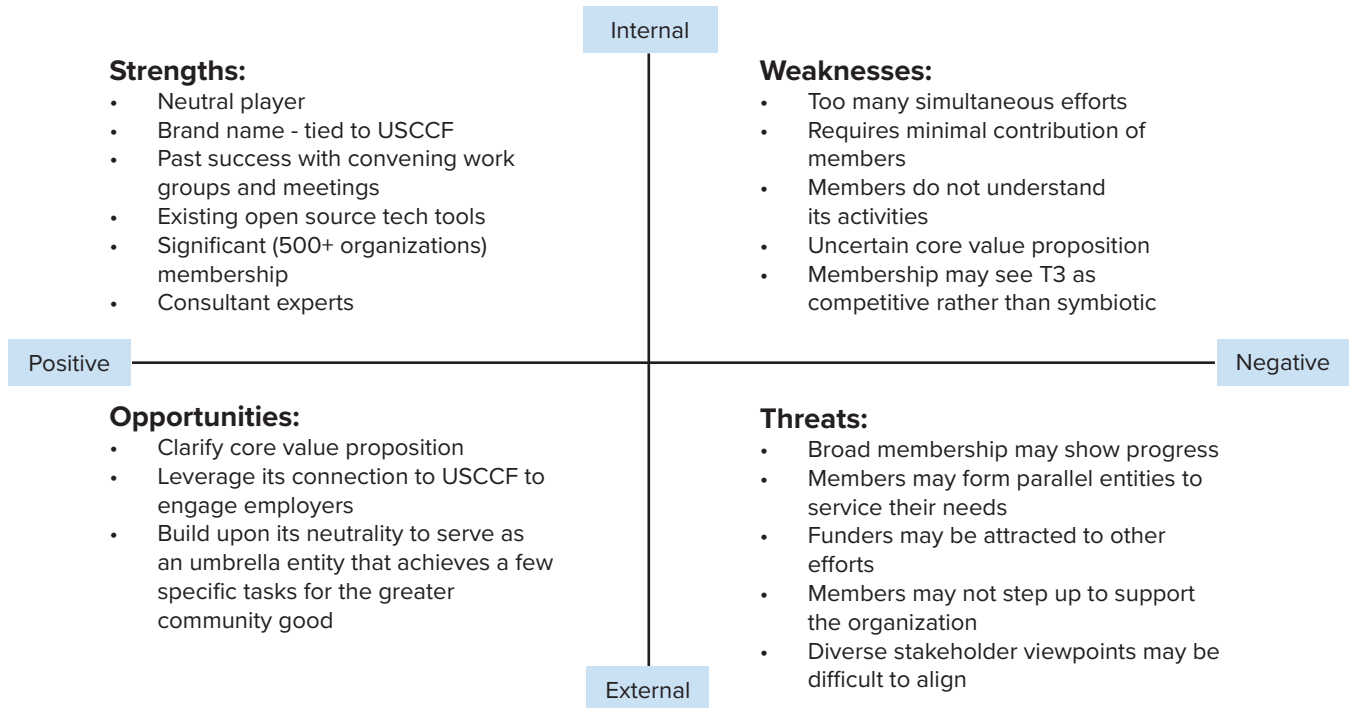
Internal

**Strengths:**
- Neutral player
- Brand name - tied to USCCF
- Past success with convening work groups and meetings
- Existing open source tech tools
- Significant (500+ organizations) membership
- Consultant experts

**Weaknesses:**
- Too many simultaneous efforts
- Requires minimal contribution of members
- Members do not understand its activities
- Uncertain core value proposition
- Membership may see T3 as competitive rather than symbiotic

Positive

Negative

**Opportunities:**
- Clarify core value proposition
- Leverage its connection to USCCF to engage employers
- Build upon its neutrality to serve as an umbrella entity that achieves a few specific tasks for the greater community good

**Threats:**
- Broad membership may show progress
- Members may form parallel entities to service their needs
- Funders may be attracted to other efforts
- Members may not step up to support the organization
- Diverse stakeholder viewpoints may be difficult to align

External